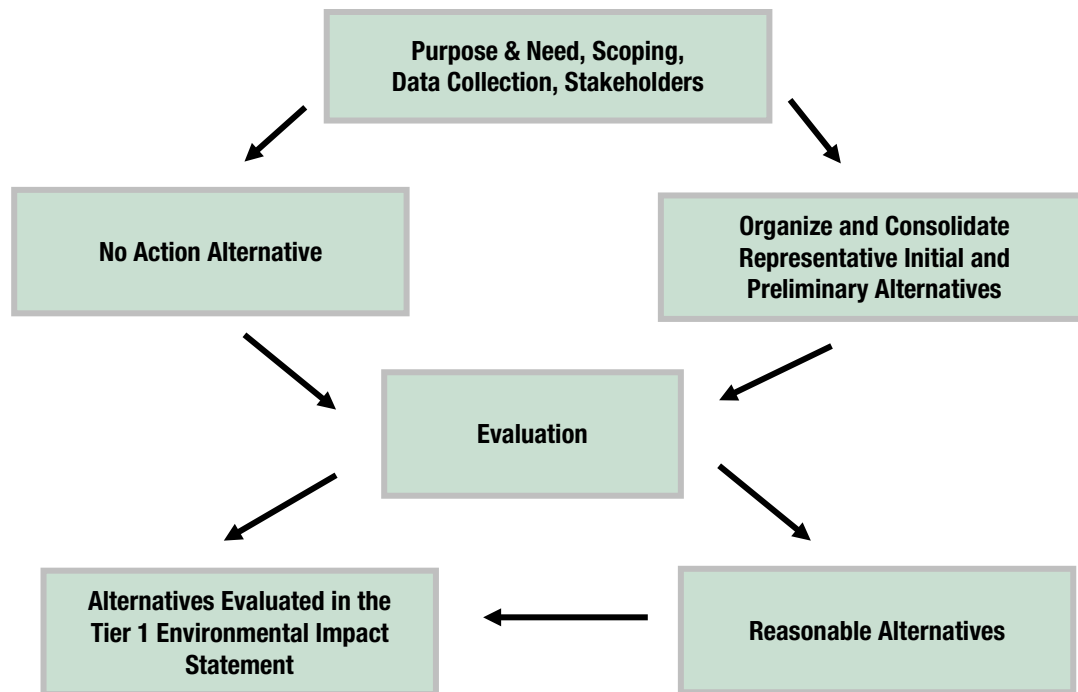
Purpose & Need, Scoping, Data Collection, Stakeholders

No Action Alternative

Organize and Consolidate Representative Initial and Preliminary Alternatives

Evaluation

Alternatives Evaluated in the Tier 1 Environmental Impact Statement

Reasonable Alternatives